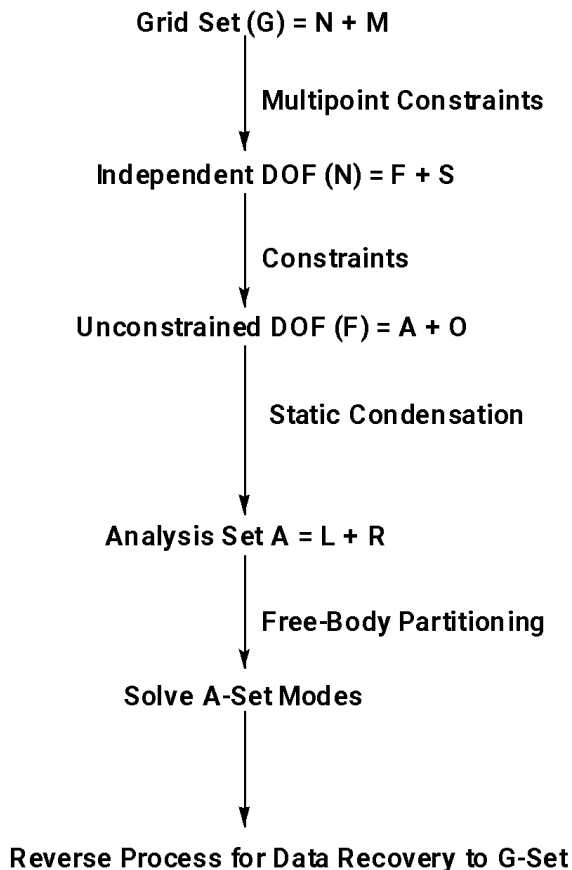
Grid Set (G) = N + M

Multipoint Constraints

Independent DOF (N) = F + S

Constraints

Unconstrained DOF (F) = A + O

Static Condensation

Analysis Set A = L + R

Free-Body Partitioning

Solve A-Set Modes

Reverse Process for Data Recovery to G-Set